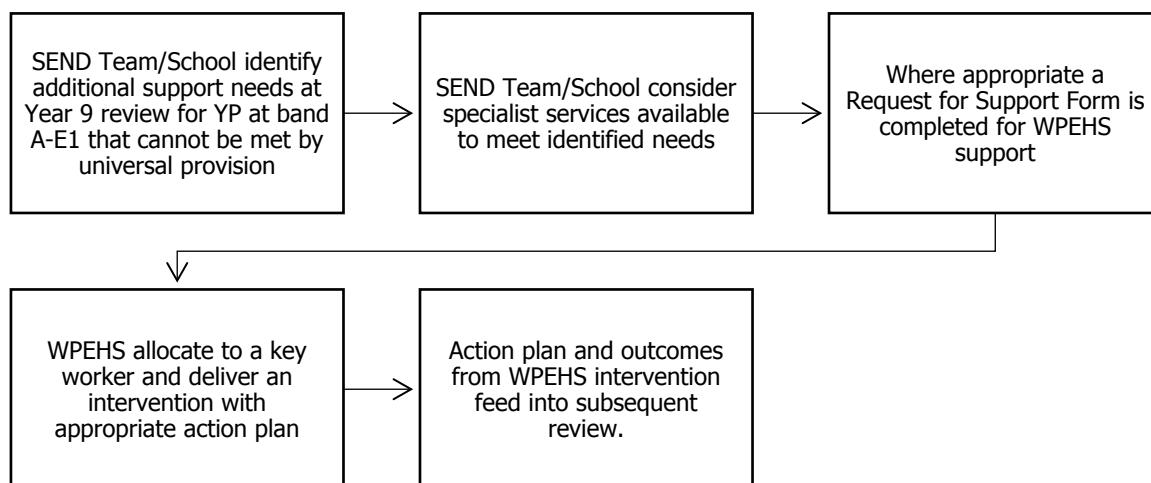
SEND Team/School identify additional support needs at Year 9 review for YP at band A-E1 that cannot be met by universal provision

SEND Team/School consider specialist services available to meet identified needs

Where appropriate a Request for Support Form is completed for WPEHS support

WPEHS allocate to a key worker and deliver an intervention with appropriate action plan

Action plan and outcomes from WPEHS intervention feed into subsequent review.